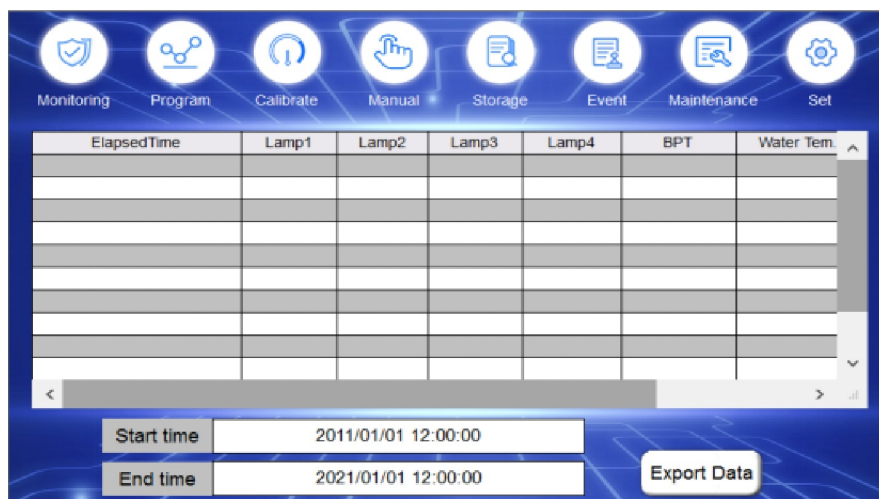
Monitoring Program Calibrate Manual Storage Event Maintenance Set

| ElapsedTime | Lamp1 | Lamp2 | Lamp3 | Lamp4 | BPT | Water Tem. |
|---|---|---|---|---|---|---|
| | | | | | | |
| | | | | | | |
| | | | | | | |
| | | | | | | |
| | | | | | | |
| | | | | | | |
| | | | | | | |
| | | | | | | |
| | | | | | | |
| | | | | | | |

Start time 2011/01/01 12:00:00

End time 2021/01/01 12:00:00

Export Data